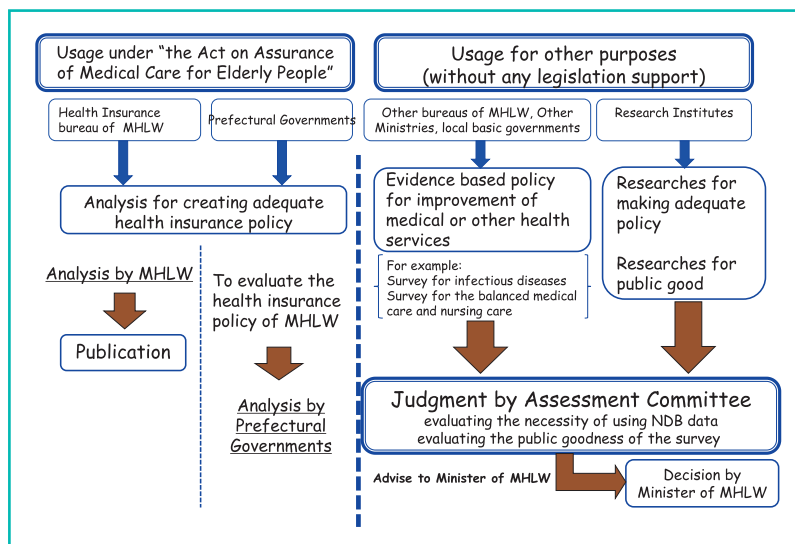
Usage under “the Act on Assurance of Medical Care for Elderly People”

Health Insurance bureau of MHLW

Prefectural Governments

Analysis for creating adequate health insurance policy

Analysis by MHLW

Publication

To evaluate the health insurance policy of MHLW

Analysis by Prefectural Governments

Usage for other purposes (without any legislation support)

Other bureaus of MHLW, Other Ministries, local basic governments

Research Institutes

Evidence based policy for improvement of medical or other health services

For example:
Survey for infectious diseases
Survey for the balanced medical care and nursing care

Researches for making adequate policy

Researches for public good

Judgment by Assessment Committee
evaluating the necessity of using NDB data
evaluating the public goodness of the survey

Advise to Minister of MHLW

Decision by Minister of MHLW